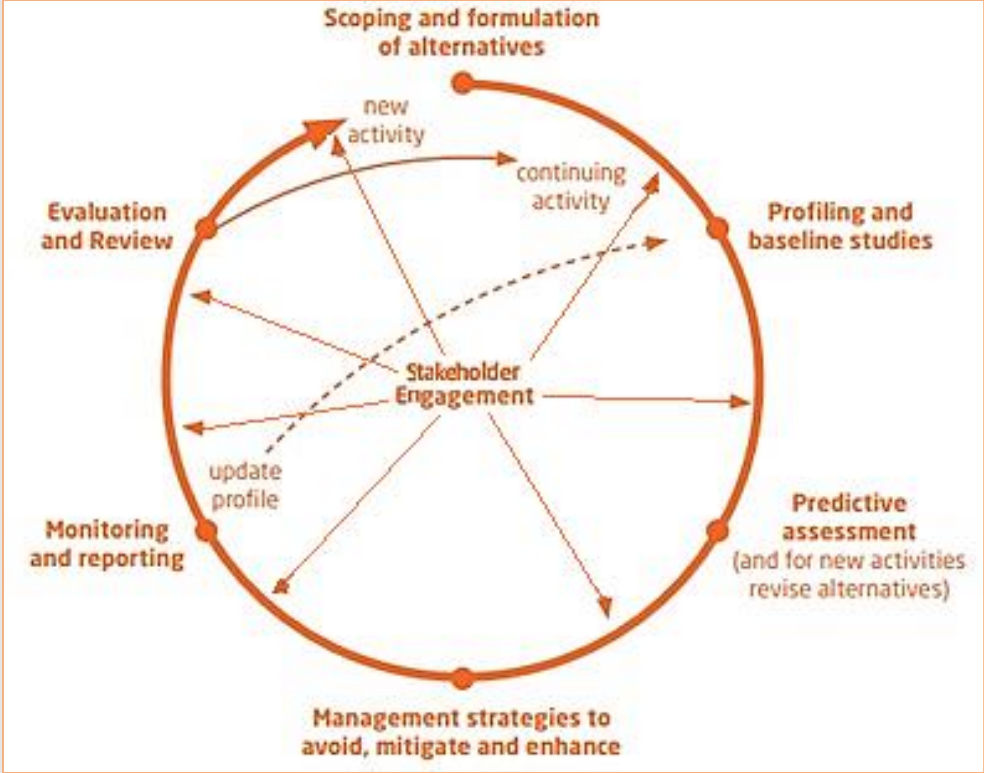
Scoping and formulation of alternatives

new activity

continuing activity

Evaluation and Review

Profiling and baseline studies

Stakeholder Engagement

update profile

Monitoring and reporting

Predictive assessment (and for new activities revise alternatives)

Management strategies to avoid, mitigate and enhance